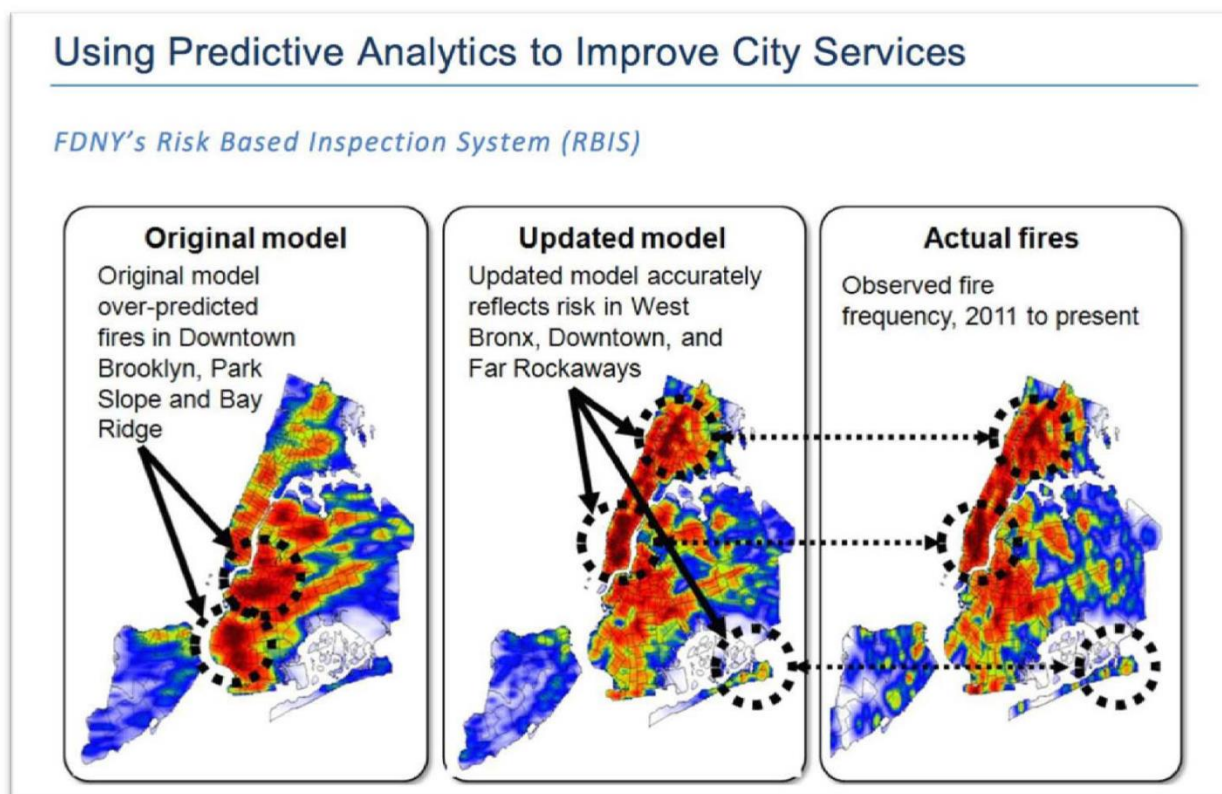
Using Predictive Analytics to Improve City Services

FDNY's Risk Based Inspection System (RBIS)

Original model

Original model over-predicted fires in Downtown Brooklyn, Park Slope and Bay Ridge

Updated model

Updated model accurately reflects risk in West Bronx, Downtown, and Far Rockaways

Actual fires

Observed fire frequency, 2011 to present